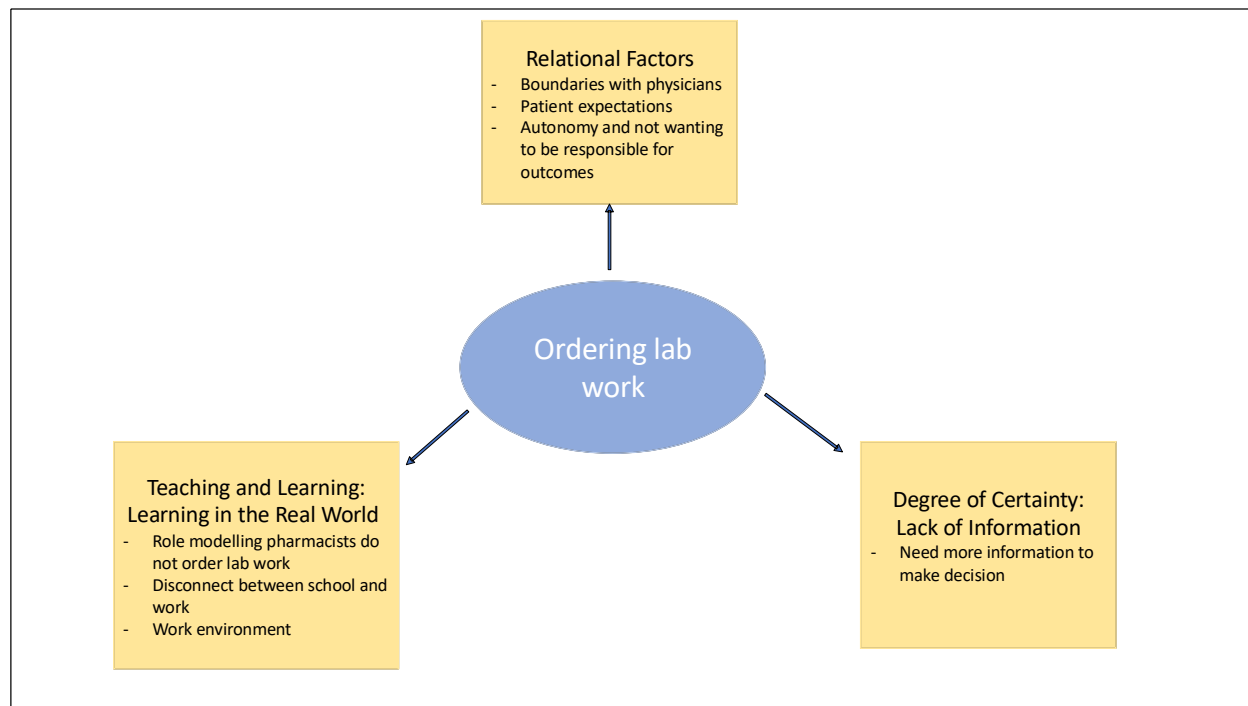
Relational Factors
- Boundaries with physicians
- Patient expectations
- Autonomy and not wanting to be responsible for outcomes

Ordering lab work

Teaching and Learning: Learning in the Real World
- Role modelling pharmacists do not order lab work
- Disconnect between school and work
- Work environment

Degree of Certainty: Lack of Information
- Need more information to make decision